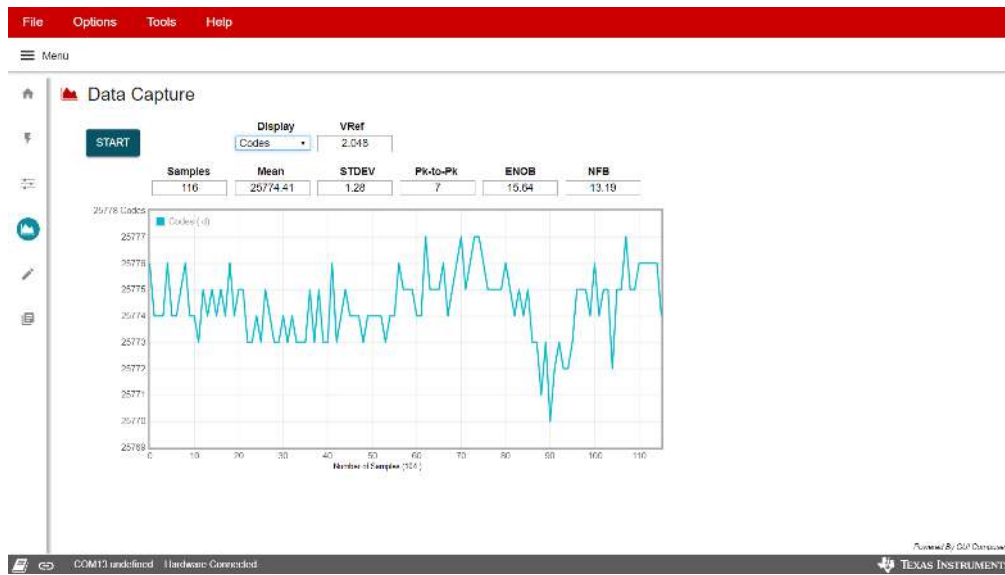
File Options Tools Help

Menu

Data Capture

START

Display
Codes

VRef
2.048

| Samples | Mean | STDEV | Pk-to-Pk | ENOB | NFB |
|---|---|---|---|---|---|
| 116 | 25774.41 | 1.28 | 7 | 15.64 | 13.19 |

25778 Codes
Codes (-0)
25777
25776
25775
25774
25773
25772
25771
25770
25769
0 10 20 30 40 50 60 70 80 90 100 110
Number of Samples (116)

Powered By GUI Composer

COM13 undefined Hardware Connected

Texas Instruments